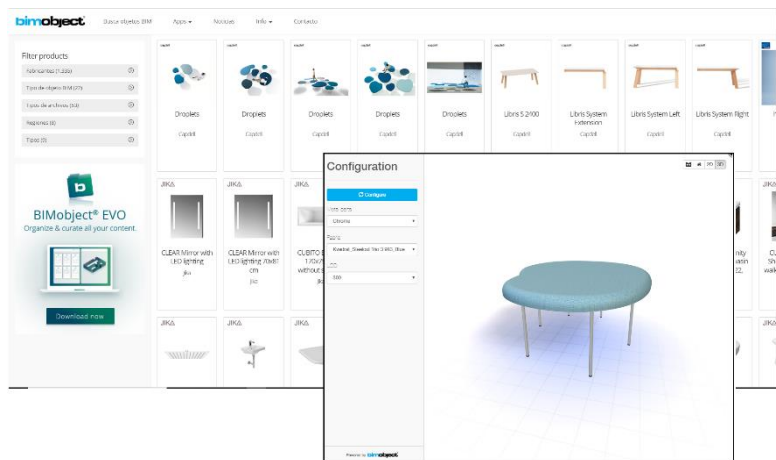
bimobject Busca objetos BIM Apps ▾ Noticias Info ▾ Contacto

Filter products
Fabricantes (1.339)
Tipo de objeto BIM (27)
Tipos de archivos (53)
Regiones (8)
Tipos (0)

BIMobject® EVO
Organize & curate all your content.
Download now

Droplets
Capdell
Droplets
Capdell
Droplets
Capdell
Droplets
Capdell
Droplets
Capdell
Libris S 2400
Capdell
Libris System Extension
Capdell
Libris System Left
Capdell
Libris System Right
Capdell

JIKA
CLEAR Mirror with LED lighting
Jika
JIKA
CLEAR Mirror with LED lighting 70x81 cm
Jika
JIKA
CUBITO 170x7 without

JIKA
JIKA
JIKA

Configuration
Configure
Chrome
Kvadrat, Steelcut Trio 3 983, Blue
800

Powered by bimobject